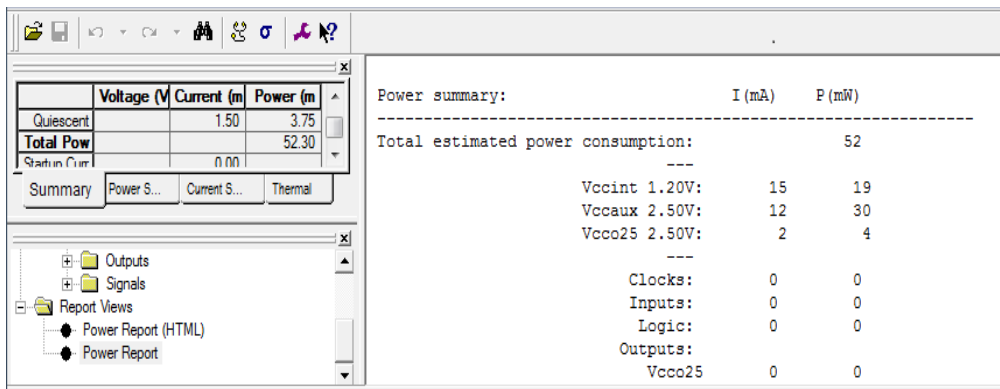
| | Voltage (V | Current (m | Power (m |
|---|---|---|---|
| Quiescent | | 1.50 | 3.75 |
| Total Pow | | | 52.30 |
| Startup Curr | | 0.00 | |

Summary | Power S... | Current S... | Thermal

Outputs
Signals
Report Views
Power Report (HTML)
Power Report

Power summary: I(mA) P(mW)
Total estimated power consumption: 52
---
Vccint 1.20V: 15 19
Vccaux 2.50V: 12 30
Vcco25 2.50V: 2 4
---
Clocks: 0 0
Inputs: 0 0
Logic: 0 0
Outputs:
Vcco25 0 0